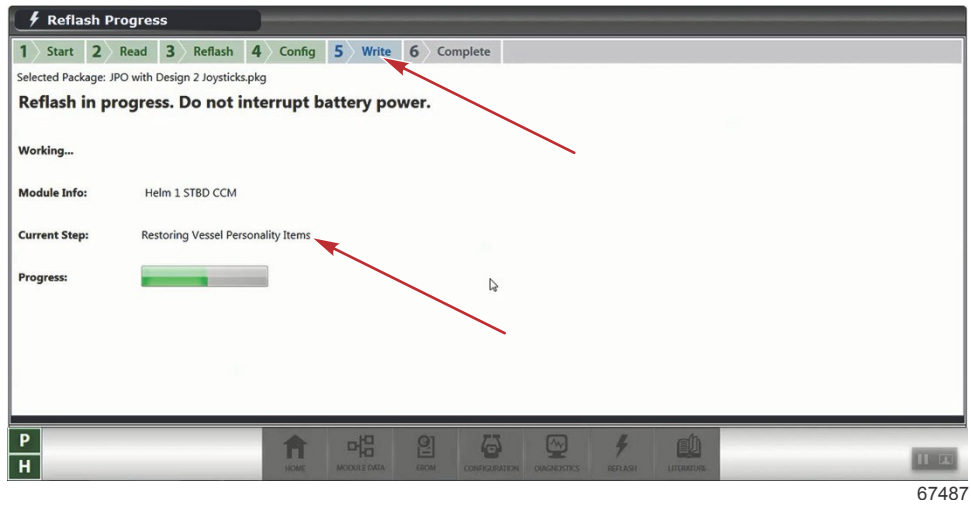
Reflash Progress

1 Start 2 Read 3 Reflash 4 Config 5 Write 6 Complete

Selected Package: JPO with Design 2 Joysticks.pkg

Reflash in progress. Do not interrupt battery power.

Working...

Module Info: Helm 1 STBD CCM

Current Step: Restoring Vessel Personality Items

Progress:

P
H

HOME MODULE DATA EBOM CONFIGURATION DIAGNOSTICS REFLASH LITERATURE

67487